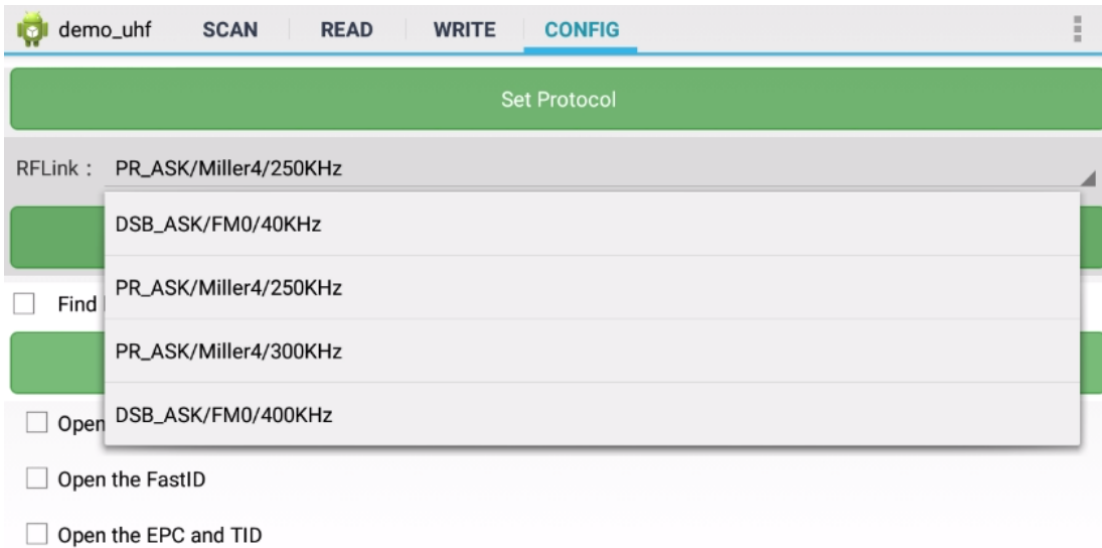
demo_uhf SCAN READ WRITE CONFIG

Set Protocol

RFLink : PR_ASK/Miller4/250KHz

DSB_ASK/FM0/40KHz

PR_ASK/Miller4/250KHz

PR_ASK/Miller4/300KHz

DSB_ASK/FM0/400KHz

Find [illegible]

Open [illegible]

Open the FastID

Open the EPC and TID